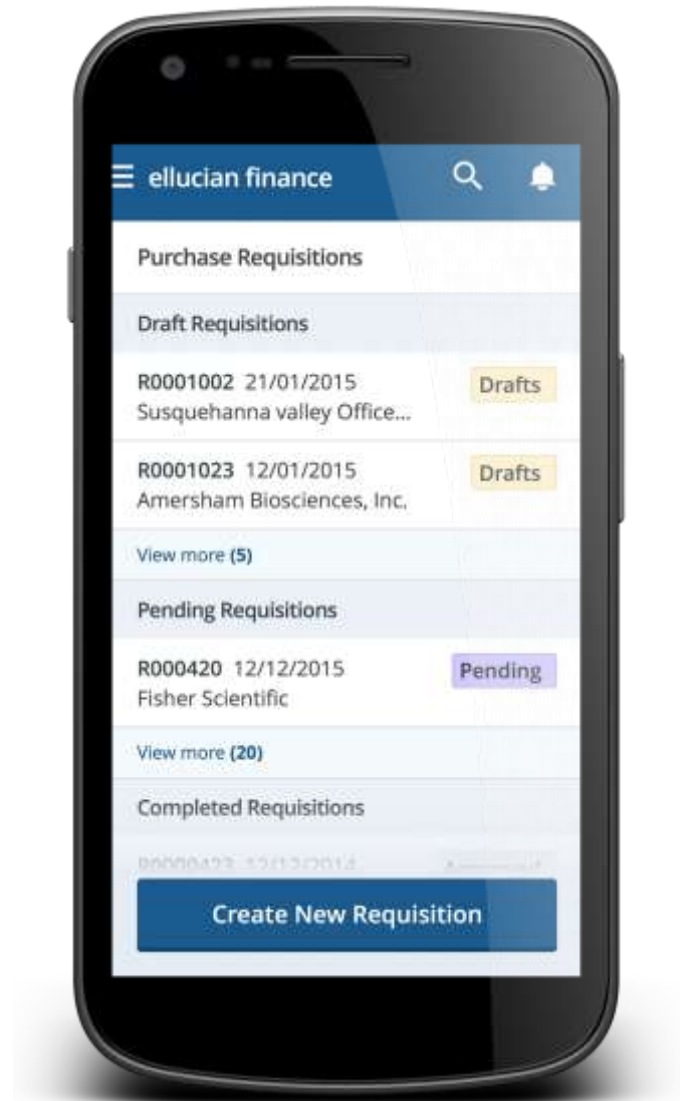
ellucian finance

Purchase Requisitions

Draft Requisitions

R0001002 21/01/2015
Susquehanna valley Office...
Drafts

R0001023 12/01/2015
Amersham Biosciences, Inc.
Drafts

View more (5)

Pending Requisitions

R000420 12/12/2015
Fisher Scientific
Pending

View more (20)

Completed Requisitions

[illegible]

Create New Requisition